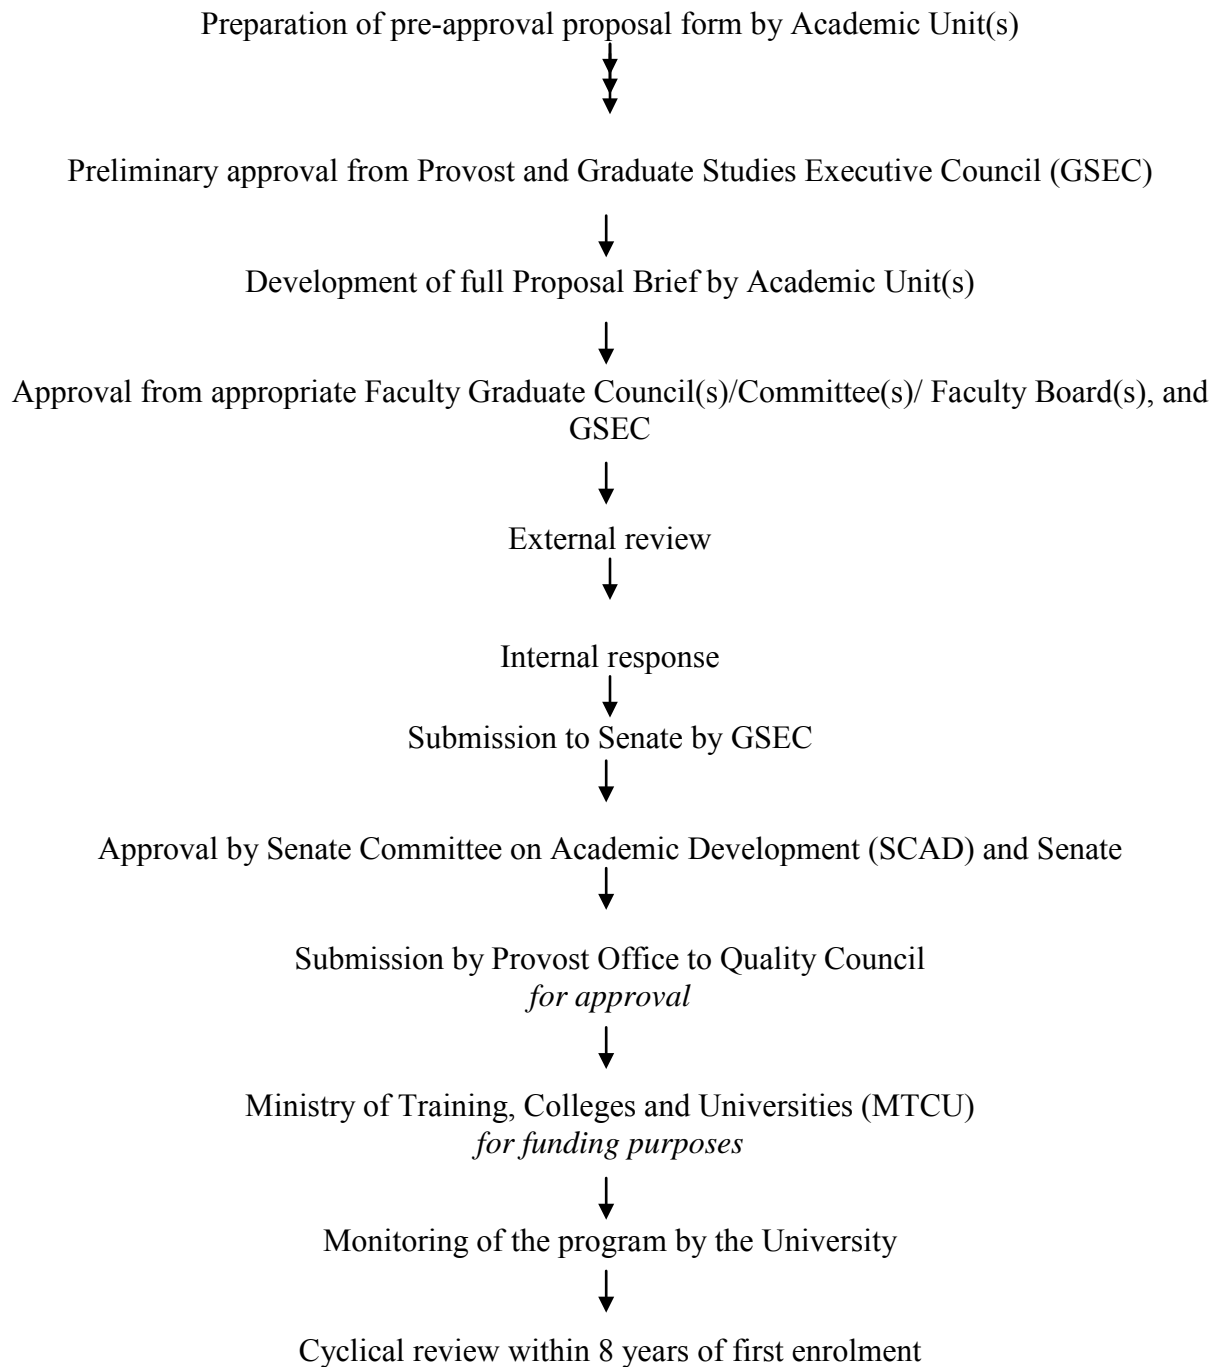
Preparation of pre-approval proposal form by Academic Unit(s)

Preliminary approval from Provost and Graduate Studies Executive Council (GSEC)

Development of full Proposal Brief by Academic Unit(s)

Approval from appropriate Faculty Graduate Council(s)/Committee(s)/ Faculty Board(s), and GSEC

External review

Internal response

Submission to Senate by GSEC

Approval by Senate Committee on Academic Development (SCAD) and Senate

Submission by Provost Office to Quality Council
*for approval*

Ministry of Training, Colleges and Universities (MTCU)
*for funding purposes*

Monitoring of the program by the University

Cyclical review within 8 years of first enrolment